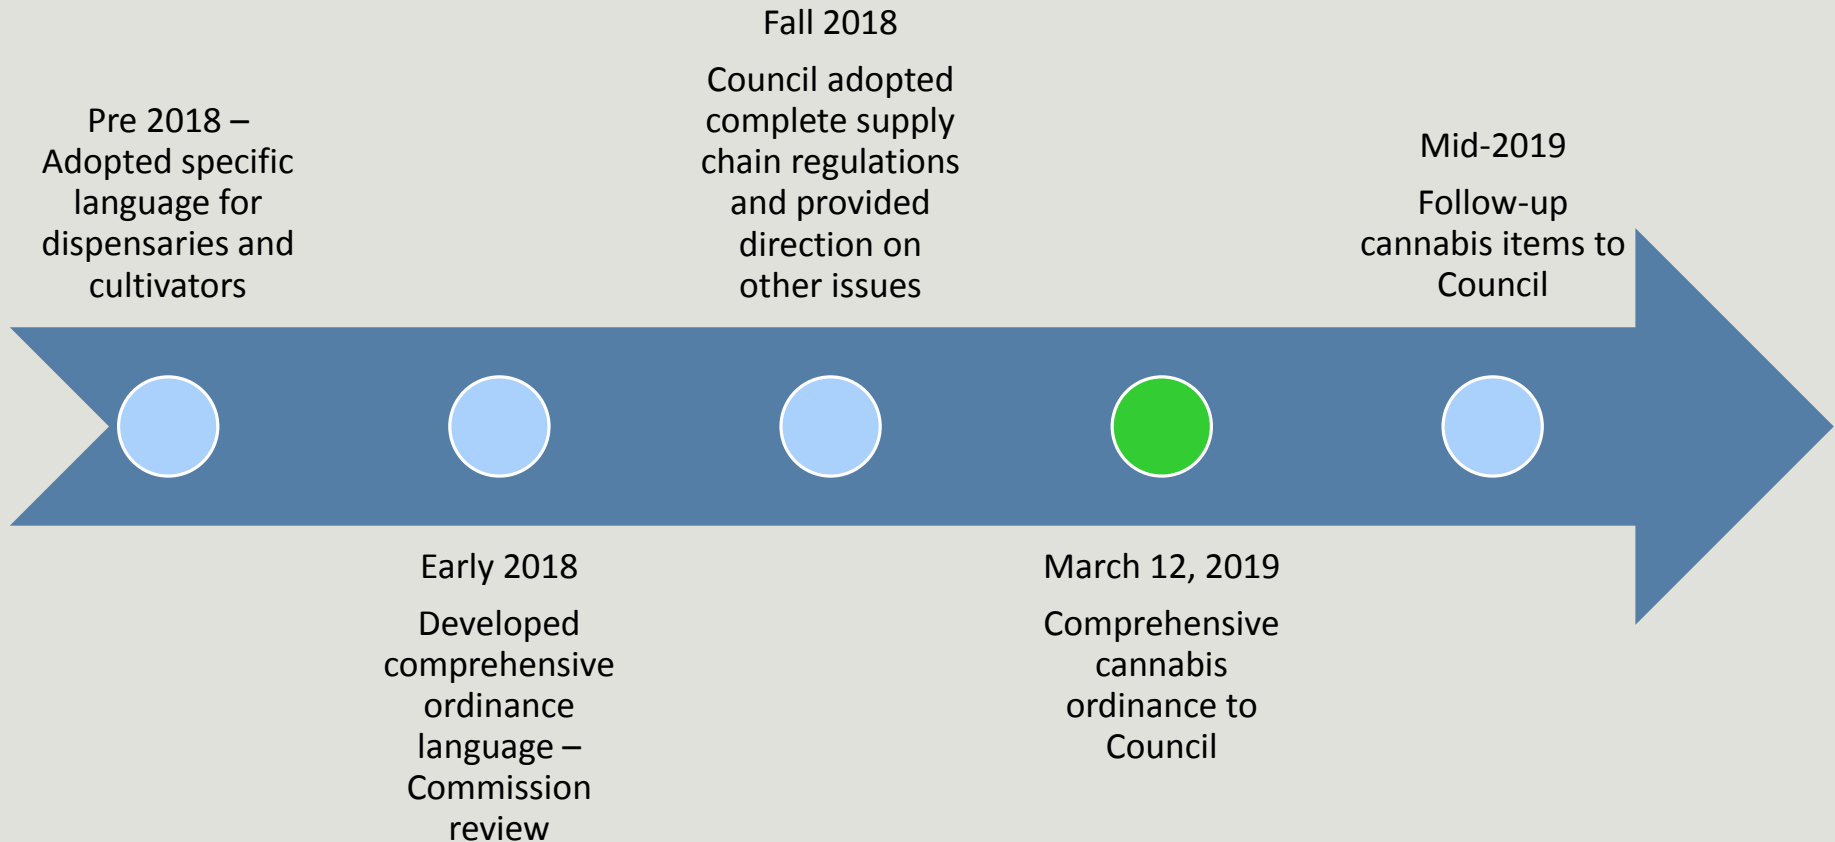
Pre 2018 – Adopted specific language for dispensaries and cultivators

Early 2018

Developed comprehensive ordinance language – Commission review

Fall 2018

Council adopted complete supply chain regulations and provided direction on other issues

March 12, 2019

Comprehensive cannabis ordinance to Council

Mid-2019

Follow-up cannabis items to Council